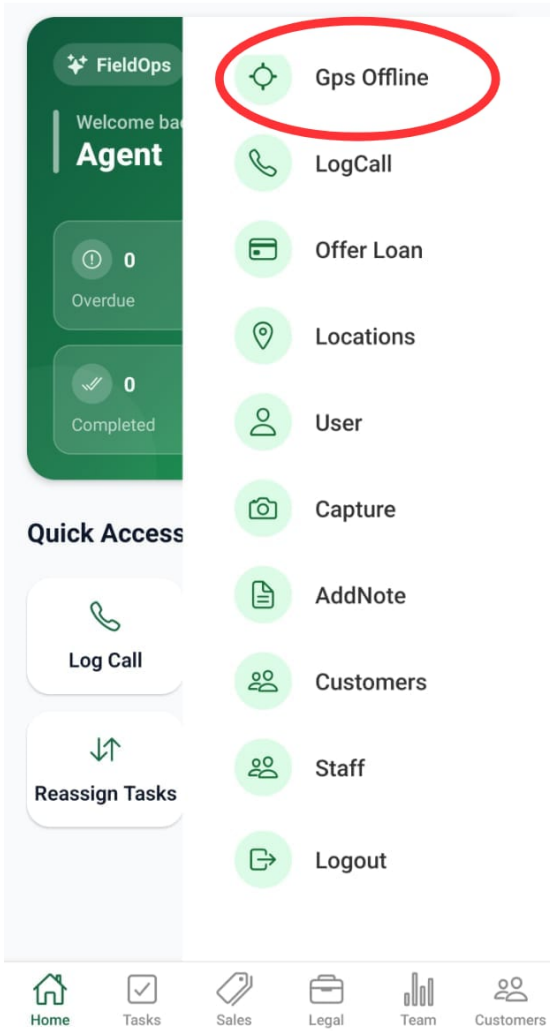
FieldOps

Welcome bac
Agent

0
Overdue

0
Completed

Quick Access

Log Call

Reassign Tasks

Gps Offline
LogCall
Offer Loan
Locations
User
Capture
AddNote
Customers
Staff
Logout

Home
Tasks
Sales
Legal
Team
Customers